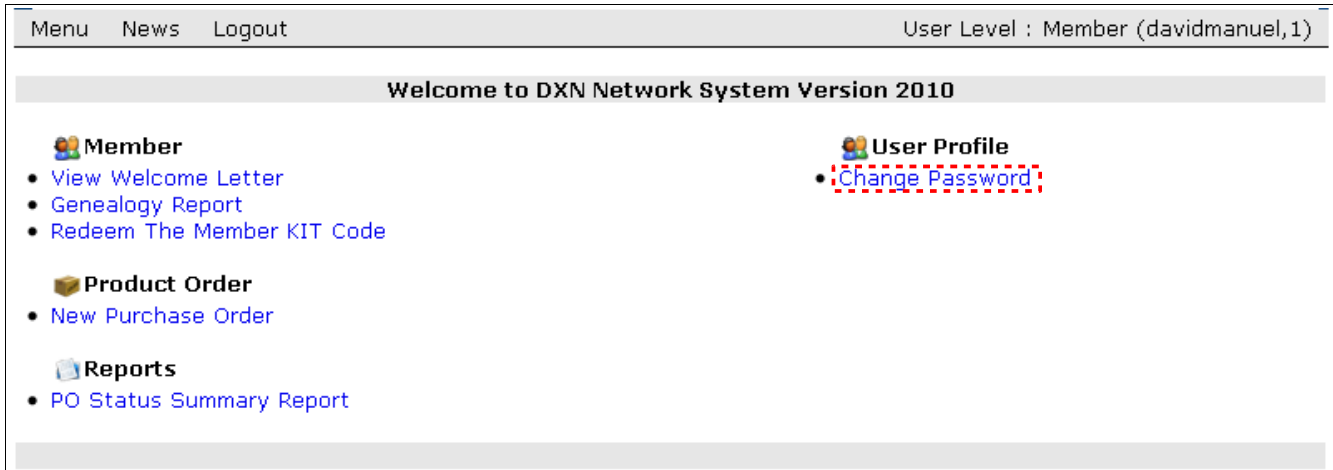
Menu News Logout

User Level : Member (davidmanuel,1)

Welcome to DXN Network System Version 2010

Member
- View Welcome Letter
- Genealogy Report
- Redeem The Member KIT Code

Product Order
- New Purchase Order

Reports
- PO Status Summary Report

User Profile
- Change Password